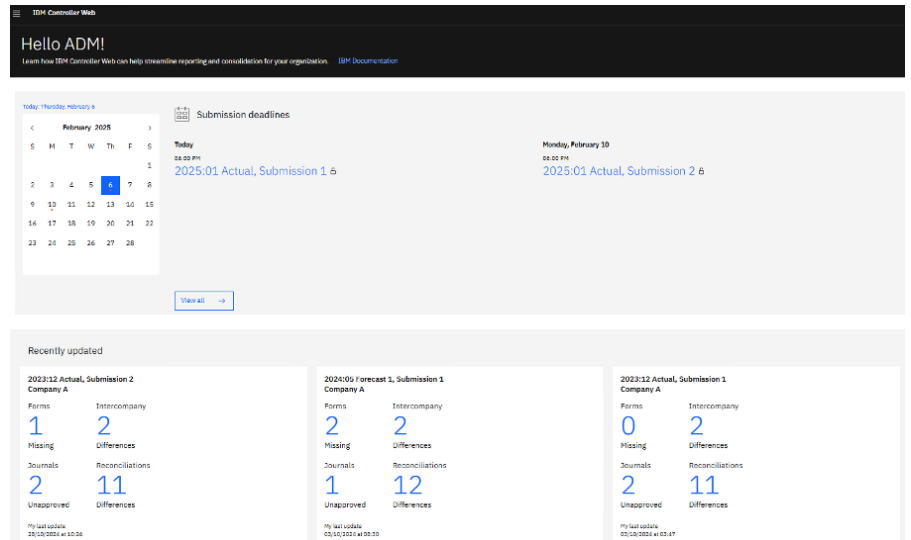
IBM Controller Web

Hello ADM!

Learn how IBM Controller Web can help streamline reporting and consolidation for your organization. IBM Documentation

Today: Thursday, February 6

February 2025

| S | M | T | W | Th | F | S |
|---|---|---|---|---|---|---|
| | | | | | | 1 |
| 2 | 3 | 4 | 5 | 6 | 7 | 8 |
| 9 | 10 | 11 | 12 | 13 | 14 | 15 |
| 16 | 17 | 18 | 19 | 20 | 21 | 22 |
| 23 | 24 | 25 | 26 | 27 | 28 | |

Submission deadlines

Today
06:00 PM
2025:01 Actual, Submission 1

Monday, February 10
06:00 PM
2025:01 Actual, Submission 2

View all →

Recently updated

2023:12 Actual, Submission 2
Company A
Forms
1
Missing
Intercompany
2
Differences
Journals
2
Unapproved
Reconciliations
11
Differences
My last update
28/10/2024 at 10:26

2024:05 Forecast 1, Submission 1
Company A
Forms
2
Missing
Intercompany
2
Differences
Journals
1
Unapproved
Reconciliations
12
Differences
My last update
03/10/2024 at 08:30

2023:12 Actual, Submission 1
Company A
Forms
0
Missing
Intercompany
2
Differences
Journals
2
Unapproved
Reconciliations
11
Differences
My last update
03/10/2024 at 03:47